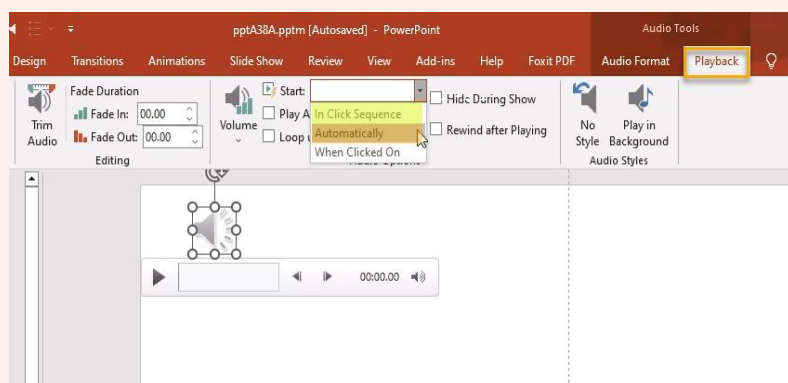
pptA38A.pptm [Autosaved] - PowerPoint

Audio Tools

Design Transitions Animations Slide Show Review View Add-ins Help Foxit PDF Audio Format Playback

Trim Audio

Fade Duration

Fade In: 00.00

Fade Out: 00.00

Editing

Volume

Start:

Play A

Loop

In Click Sequence

Automatically

When Clicked On

Hide During Show

Rewind after Playing

No Style

Play in Background

Audio Styles

00:00.00